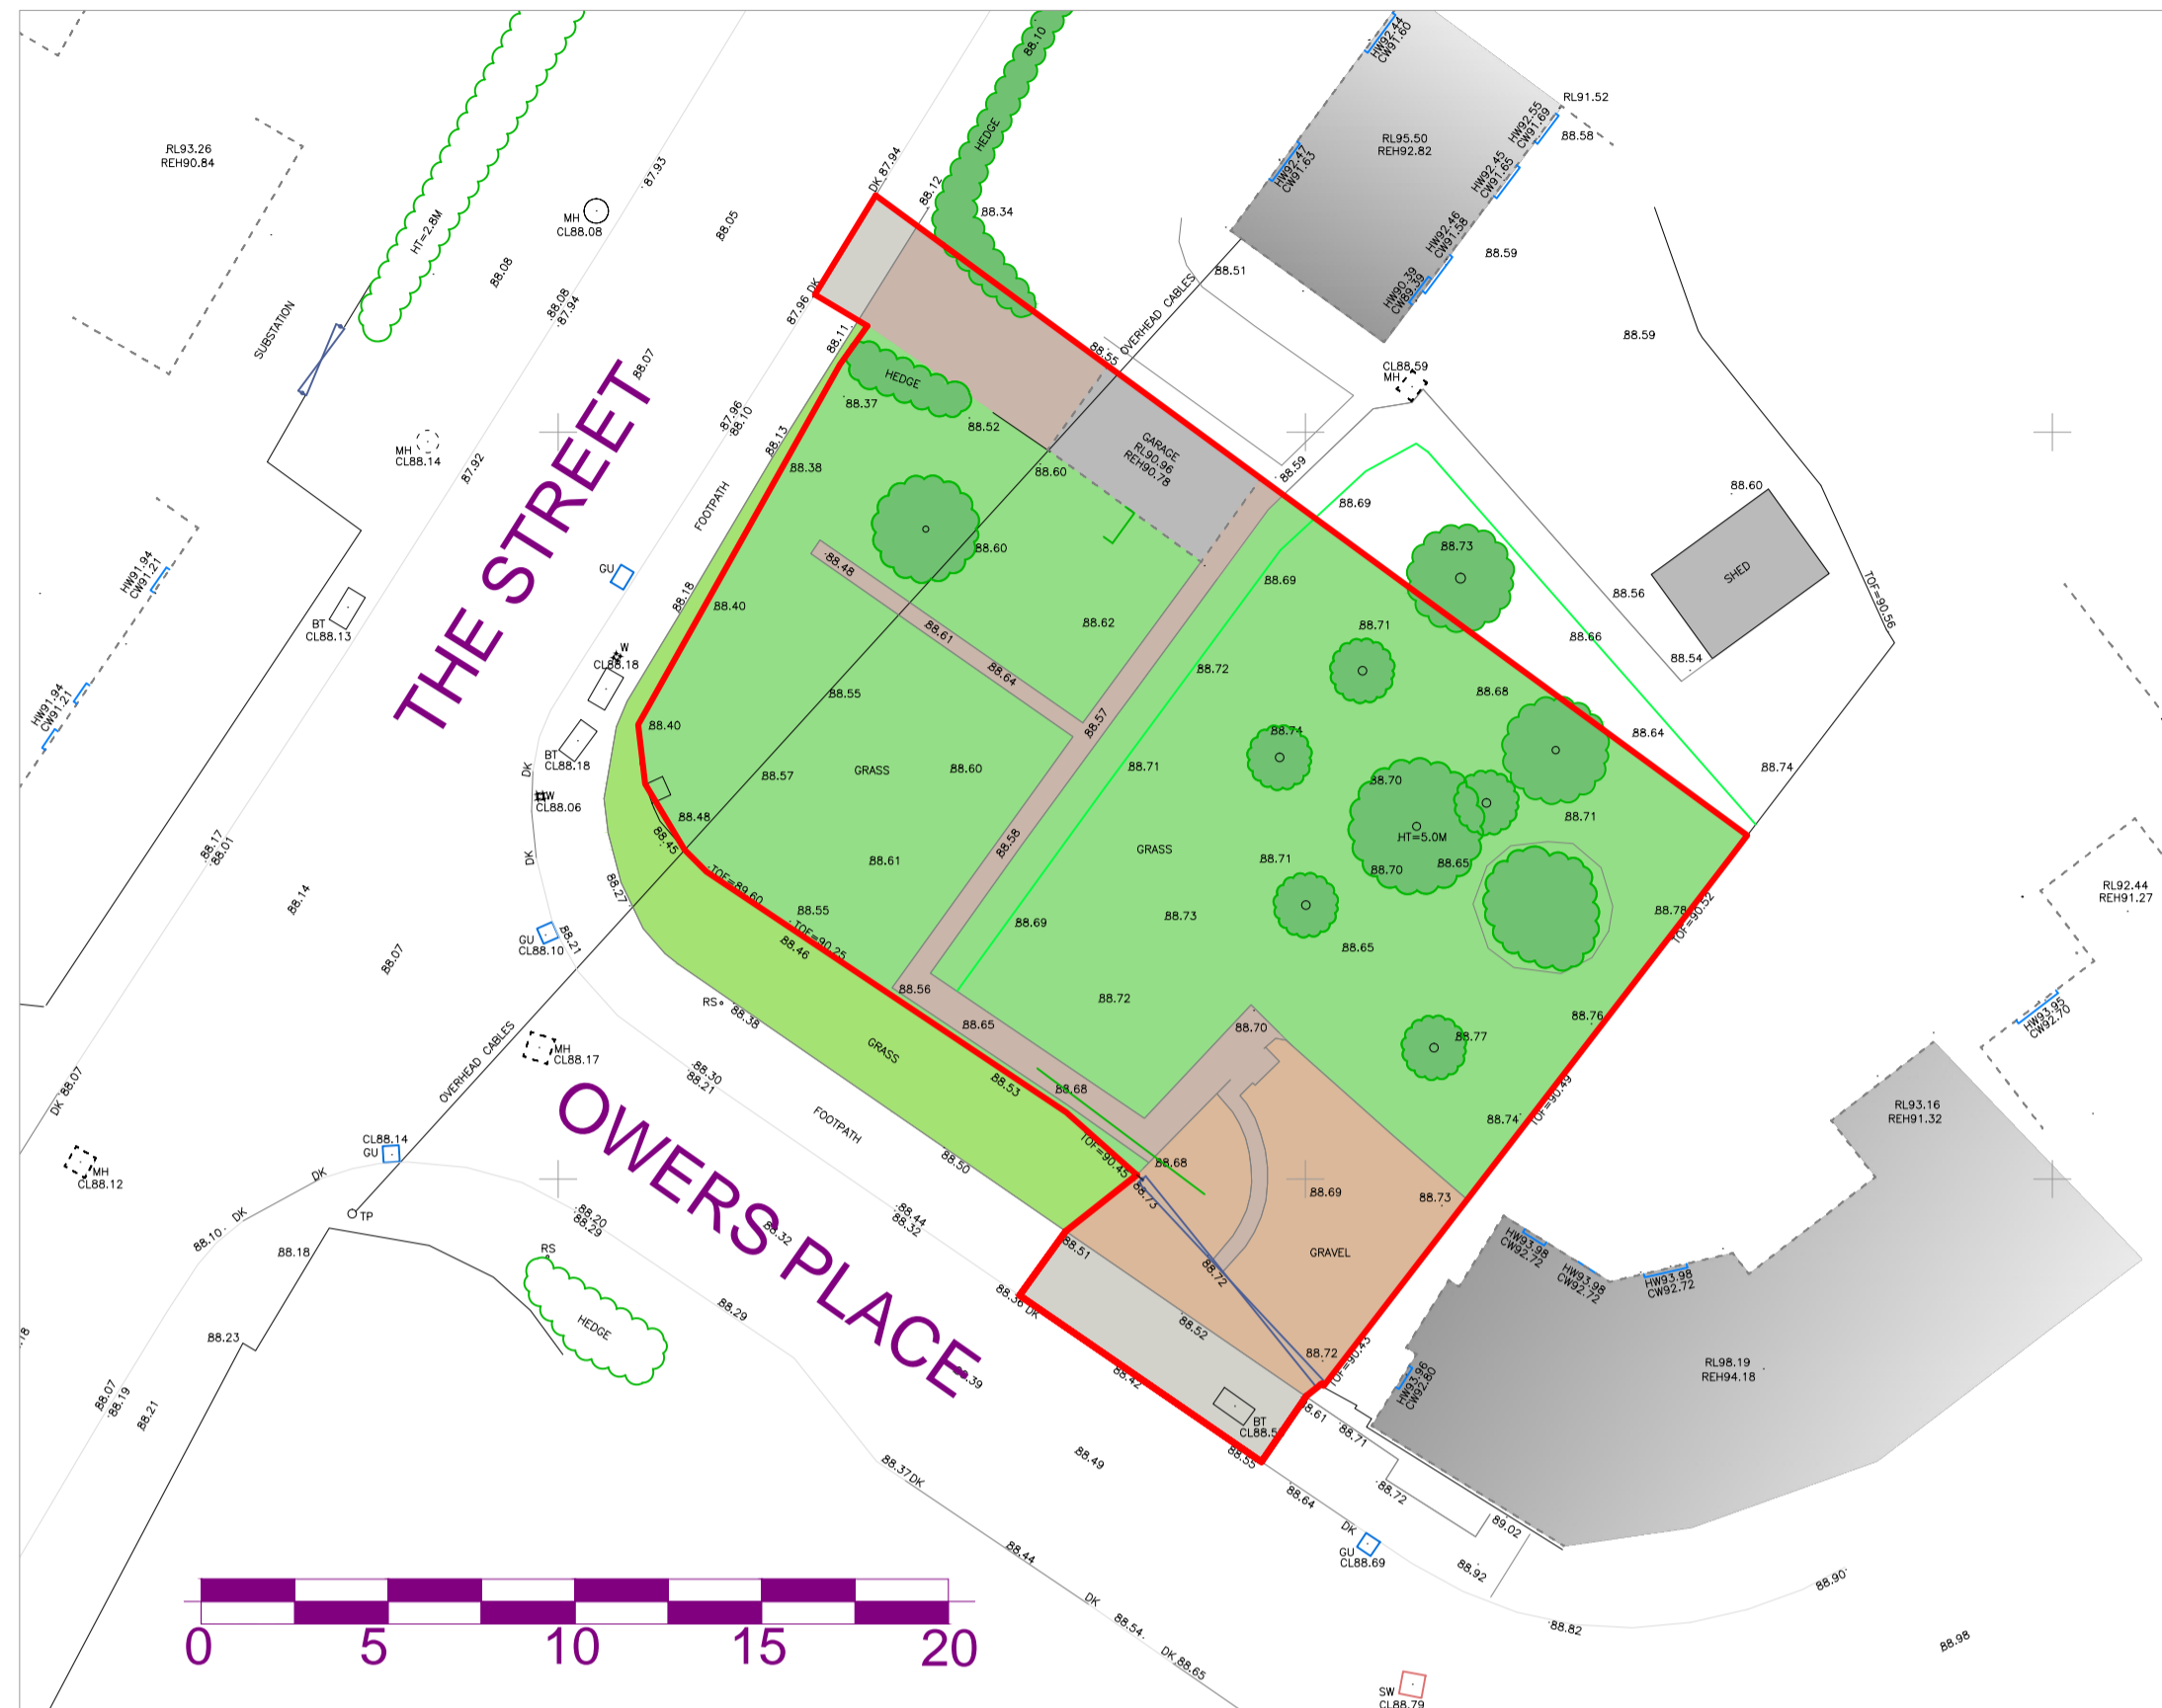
RL93.26
REH90.84

HT=2.8M
SUBSTATION
MH CL88.08
87.93
88.05
88.08
88.08 87.94
DK 87.94
88.10
HEDGE
88.12
88.34
87.96 DK
88.11
HW92.44 CW91.60
RL91.52
RL95.50 REH92.82
HW92.55 CW91.69
88.58
HW92.41 CW91.63
HW92.45 CW91.65
HW92.46 CW91.58
88.59
HW90.39 CW89.39
88.51
OVERHEAD CABLES
88.55
88.59
CL88.59 MH
THE STREET
88.07
HEDGE
88.37
88.52
MH CL88.14
87.92
87.96 88.10
88.13
88.38
88.60
GARAGE RL90.96 REH90.78
88.59
88.69
88.60
88.74
HW91.94 CW91.21
BT CL88.13
GU
FOOTPATH
88.18
88.40
88.60
88.48
88.61
88.64
88.62
88.69
88.73
88.56
SHED
88.66
88.54
TOF=90.56
88.71
88.72
88.68
88.64
W CL88.18
88.55
88.57
HW91.94 CW91.21
88.40
BT CL88.18
DK
88.57
GRASS
88.60
88.71
88.74
88.70
HT=5.0M
88.71
W CL88.06
88.48
88.45
DK
88.17 88.01
88.14
88.58
GRASS
88.71
88.61
88.70
88.65
TOF=89.60
88.27
88.55
88.69
88.73
88.78
TOF=90.52
RL92.44 REH91.27
GU CL88.10
88.21
TOF=90.25
88.46
88.65
88.07
RS
88.38
88.56
88.72
88.70
88.77
88.76
HW93.95 CW92.70
88.65
GRASS
OVERHEAD CABLES
MH CL88.17
88.30 88.21
88.53
88.68
88.74
TOF=90.49
RL93.16 REH91.32
DK 88.07
OWERS PLACE
FOOTPATH
TOF=90.45
88.68
88.73
CL88.14 GU
MH CL88.12
DK
88.50
88.69
88.73
TP
88.10
DK
88.20 88.29
88.32
88.44 88.32
88.51
GRAVEL
88.72
HW93.98 CW92.72
HW93.98 CW92.72
HW93.98 CW92.72
88.18
RS
HEDGE
88.29
88.36 DK
88.52
88.72
TOF=90.45
HW93.96 CW92.80
RL98.19 REH94.18
88.23
88.39
88.42
BT CL88.5
88.61
88.71
88.07 88.19
88.21
88.55
88.37DK
88.49
88.64
88.72
89.02
88.44
DK
GU CL88.69
88.92
88.90
88.82
DK
88.54
DK 88.65
SW CL88.79
88.98
.18
0 5 10 15 20